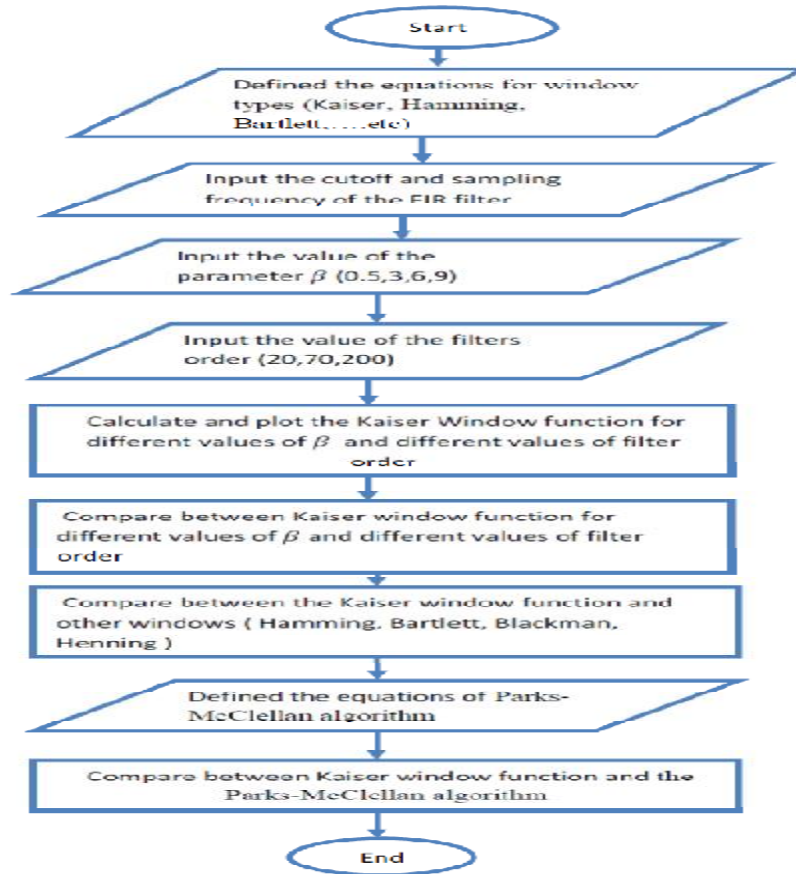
Start

Defined the equations for window types (Kaiser, Hamming, Bartlett,.....etc)

Input the cutoff and sampling frequency of the FIR filter

Input the value of the parameter $\beta$ (0.5,3,6,9)

Input the value of the filters order (20,70,200)

Calculate and plot the Kaiser Window function for different values of $\beta$ and different values of filter order

Compare between Kaiser window function for different values of $\beta$ and different values of filter order

Compare between the Kaiser window function and other windows ( Hamming, Bartlett, Blackman, Henning )

Defined the equations of Parks-McClellan algorithm

Compare between Kaiser window function and the Parks-McClellan algorithm

End